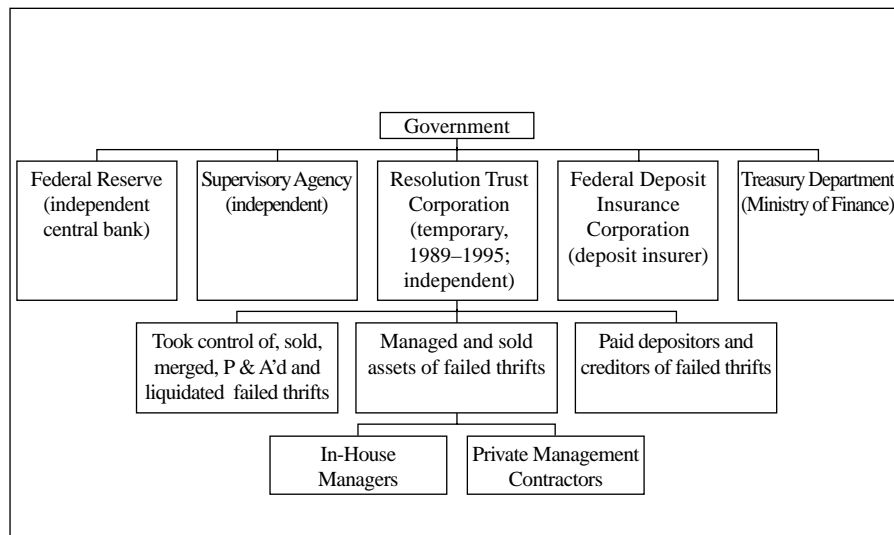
Government

Federal Reserve (independent central bank)

Supervisory Agency (independent)

Resolution Trust Corporation (temporary, 1989–1995; independent)

Federal Deposit Insurance Corporation (deposit insurer)

Treasury Department (Ministry of Finance)

Took control of, sold, merged, P & A'd and liquidated failed thrifts

Managed and sold assets of failed thrifts

Paid depositors and creditors of failed thrifts

In-House Managers

Private Management Contractors